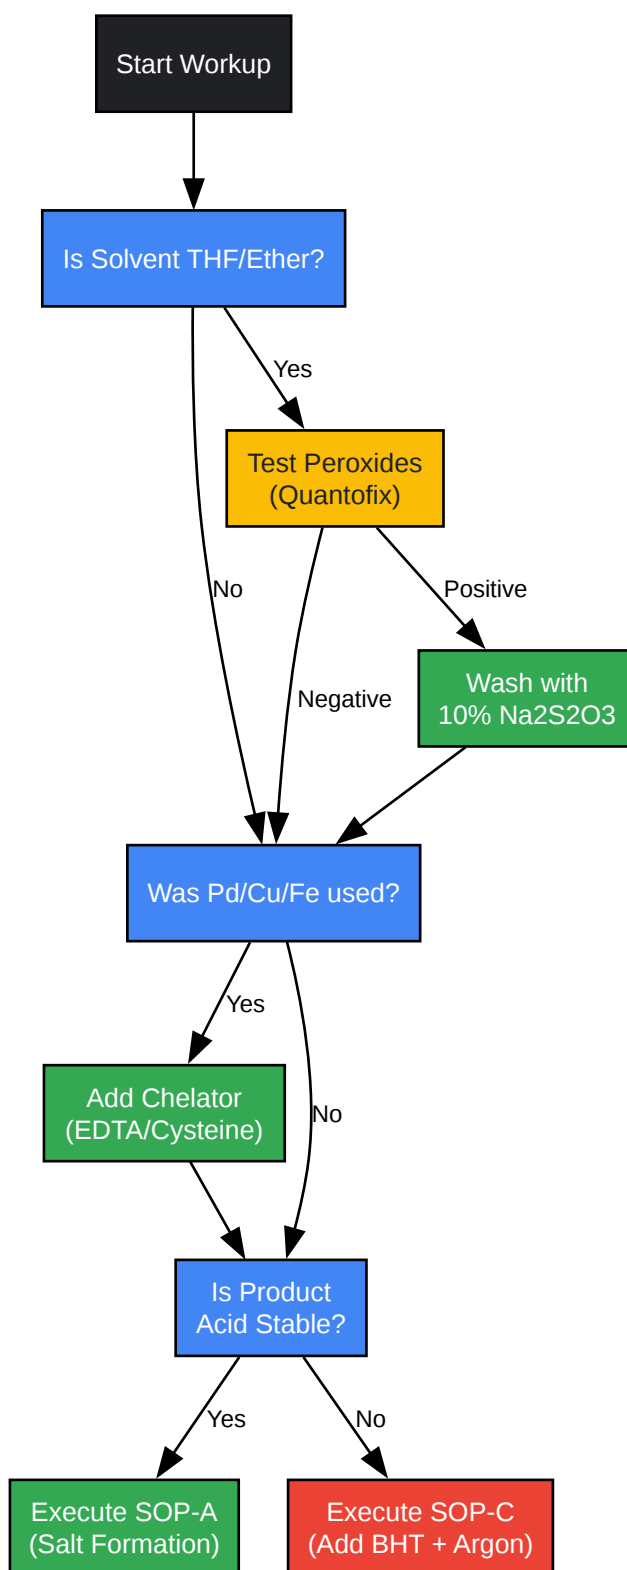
Start Workup

Is Solvent THF/Ether?

Yes

Test Peroxides (Quantofix)

No

Positive

Negative

Wash with 10% Na2S2O3

Was Pd/Cu/Fe used?

Yes

Add Chelator (EDTA/Cysteine)

No

Is Product Acid Stable?

Yes

No

Execute SOP-A (Salt Formation)

Execute SOP-C (Add BHT + Argon)